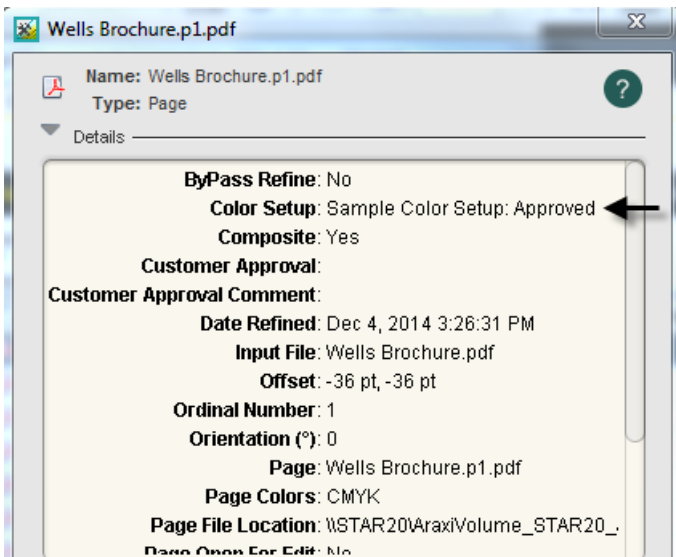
Wells Brochure.p1.pdf

Name: Wells Brochure.p1.pdf
Type: Page

?

Details

ByPass Refine: No
Color Setup: Sample Color Setup: Approved
Composite: Yes
Customer Approval:
Customer Approval Comment:
Date Refined: Dec 4, 2014 3:26:31 PM
Input File: Wells Brochure.pdf
Offset: -36 pt, -36 pt
Ordinal Number: 1
Orientation (°): 0
Page: Wells Brochure.p1.pdf
Page Colors: CMYK
Page File Location: \\STAR20\AraxiVolume_STAR20_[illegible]
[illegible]: No